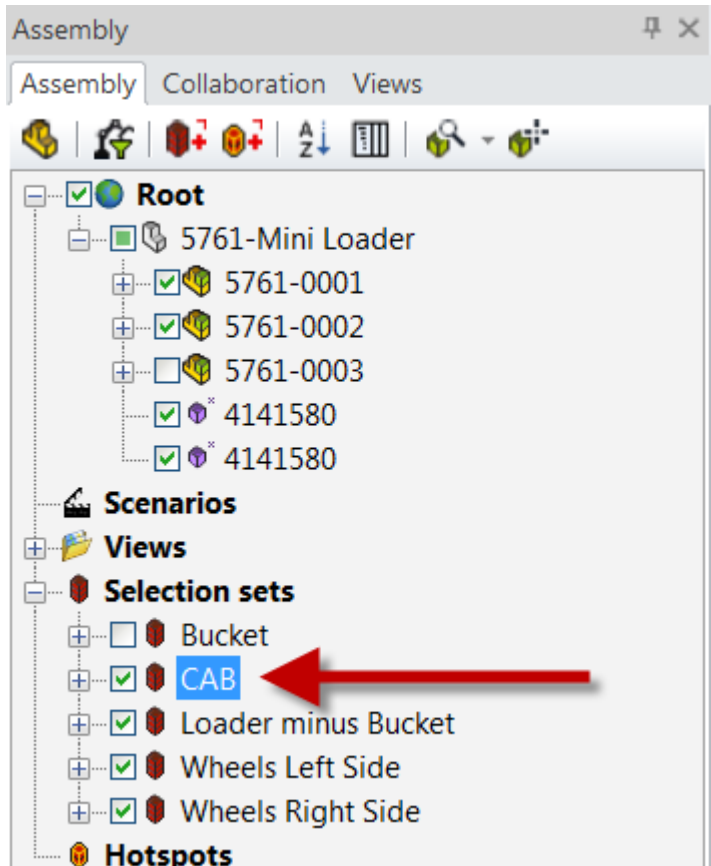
Assembly

Assembly Collaboration Views

Root
5761-Mini Loader
5761-0001
5761-0002
5761-0003
4141580
4141580
Scenarios
Views
Selection sets
Bucket
CAB
Loader minus Bucket
Wheels Left Side
Wheels Right Side
Hotspots